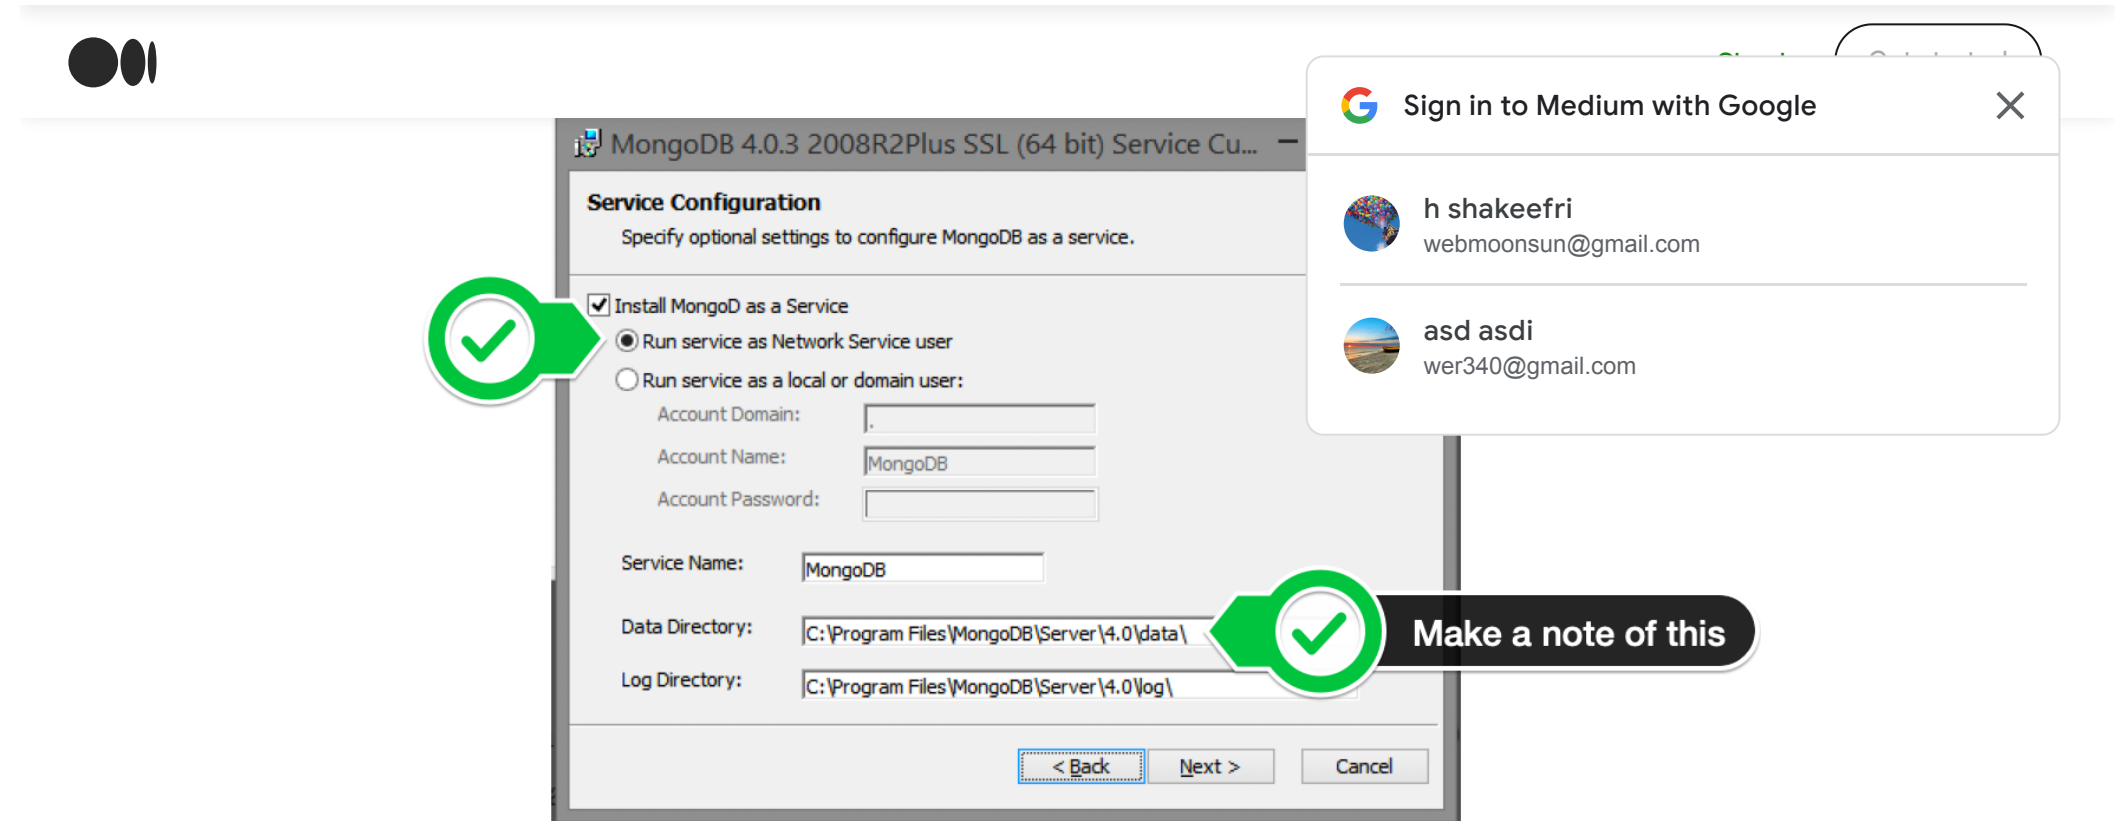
MongoDB 4.0.3 2008R2Plus SSL (64 bit) Service Cu...

Service Configuration
Specify optional settings to configure MongoDB as a service.

Install MongoD as a Service
Run service as Network Service user
Run service as a local or domain user:
Account Domain: .
Account Name: MongoDB
Account Password:

Service Name: MongoDB
Data Directory: C:\Program Files\MongoDB\Server\4.0\data\
Log Directory: C:\Program Files\MongoDB\Server\4.0\log\

Make a note of this

< Back
Next >
Cancel

Sign in to Medium with Google

h shakeefri
webmoonsun@gmail.com

asd asdi
wer340@gmail.com